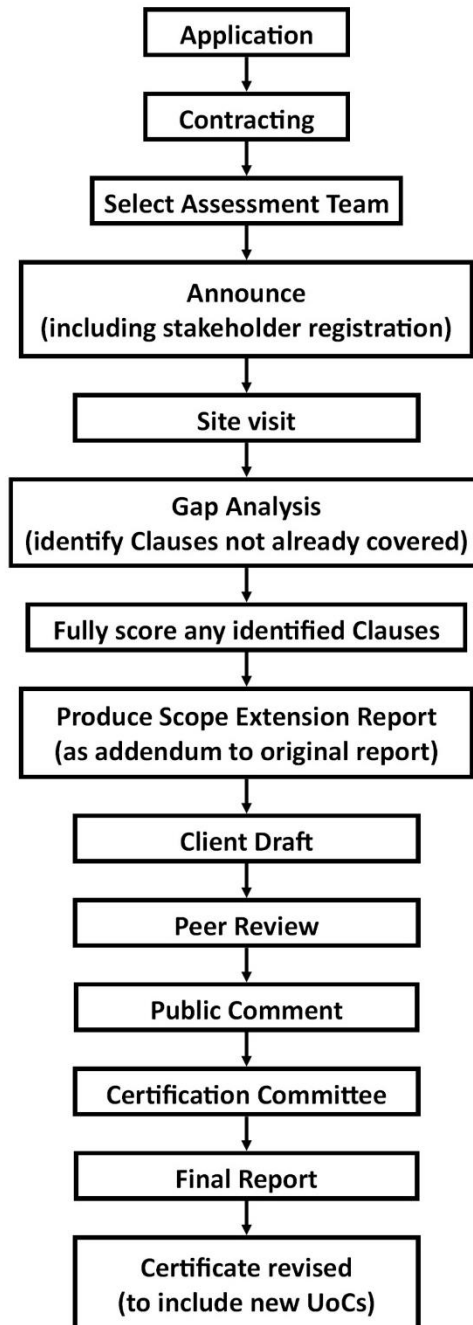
Application

Contracting

Select Assessment Team

Announce
(including stakeholder registration)

Site visit

Gap Analysis
(identify Clauses not already covered)

Fully score any identified Clauses

Produce Scope Extension Report
(as addendum to original report)

Client Draft

Peer Review

Public Comment

Certification Committee

Final Report

Certificate revised
(to include new UoCs)